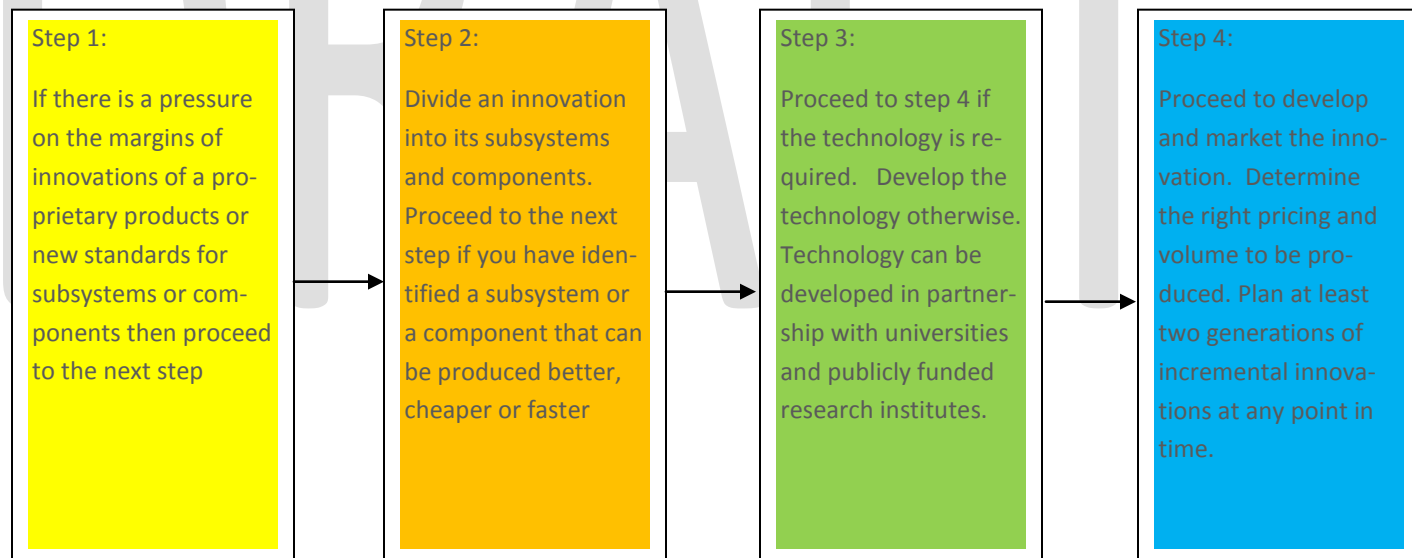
Step 1:

If there is a pressure on the margins of innovations of a proprietary products or new standards for subsystems or components then proceed to the next step

Step 2:

Divide an innovation into its subsystems and components. Proceed to the next step if you have identified a subsystem or a component that can be produced better, cheaper or faster

Step 3:

Proceed to step 4 if the technology is required. Develop the technology otherwise. Technology can be developed in partnership with universities and publicly funded research institutes.

Step 4:

Proceed to develop and market the innovation. Determine the right pricing and volume to be produced. Plan at least two generations of incremental innovations at any point in time.